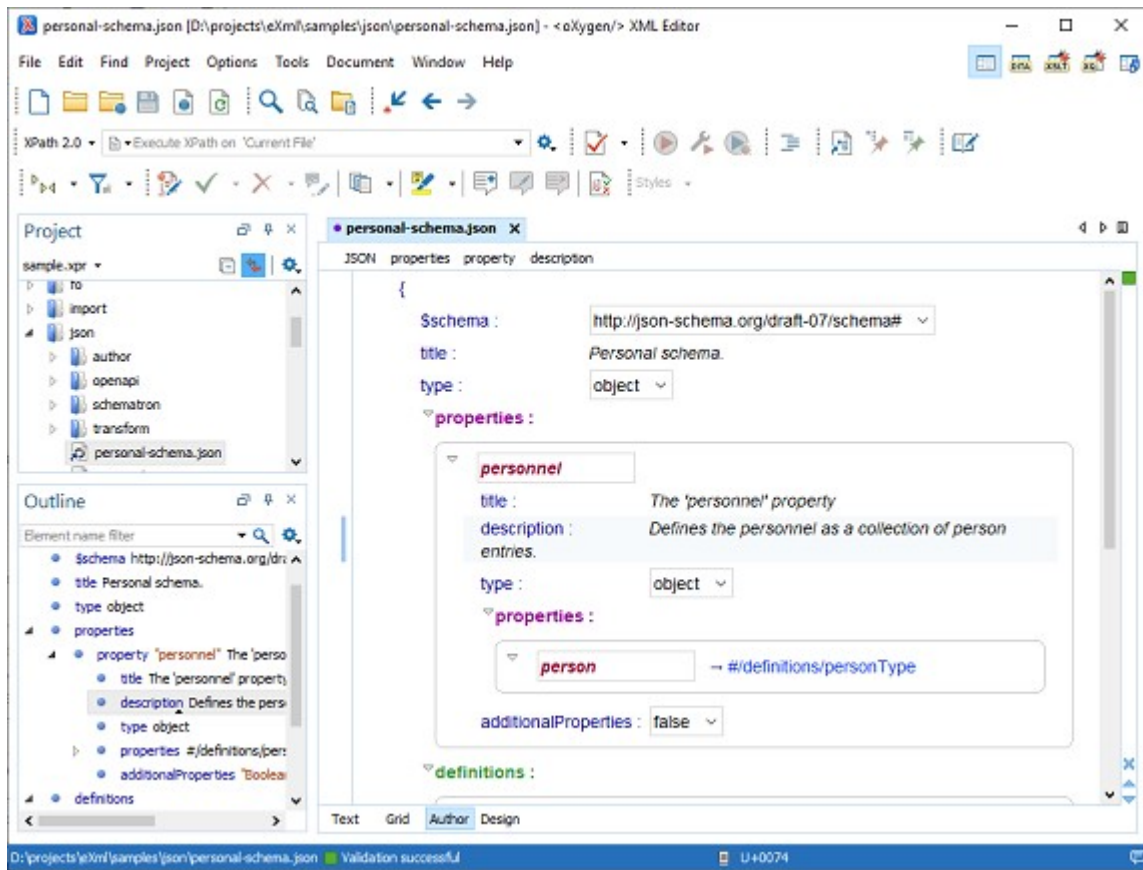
personal-schema.json [D:\projects\eXml\samples\json\personal-schema.json] - <oXygen/> XML Editor

File Edit Find Project Options Tools Document Window Help

XPath 2.0 ▾ Execute XPath on 'Current File'

Styles ▾

Project

sample.xpr ▾

fo
import
json
author
openapi
schematron
transform
personal-schema.json

Outline

Element name filter

$schema http://json-schema.org/dra
title Personal schema.
type object
properties
property "personnel" The 'perso
title The 'personnel' property
description Defines the pers
type object
properties #/definitions/pers
additionalProperties "Boolea
definitions

personal-schema.json ✕

JSON properties property description

{
$schema : http://json-schema.org/draft-07/schema#
title : Personal schema.
type : object
properties :
personnel
title : The 'personnel' property
description : Defines the personnel as a collection of person entries.
type : object
properties :
person → #/definitions/personType
additionalProperties : false
definitions :

Text Grid Author Design

D:\projects\eXml\samples\json\personal-schema.json Validation successful U+0074